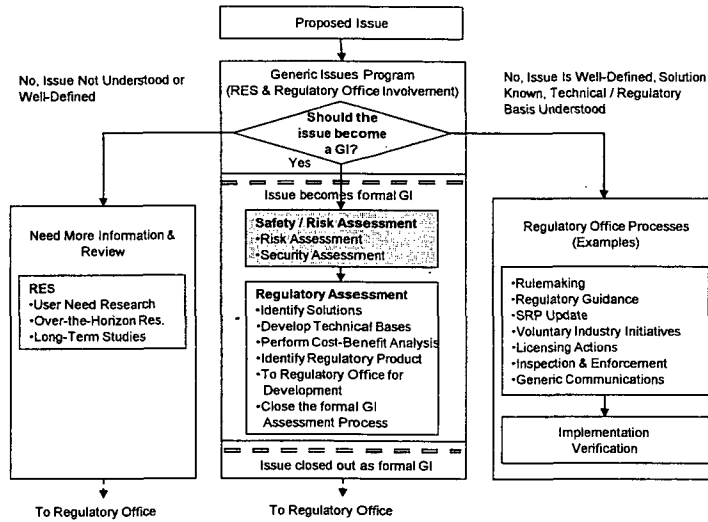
Proposed Issue

No, Issue Not Understood or Well-Defined

Generic Issues Program (RES & Regulatory Office Involvement)

No, Issue Is Well-Defined, Solution Known, Technical / Regulatory Basis Understood

Should the issue become a GI?

Yes

Issue becomes formal GI

Safety / Risk Assessment
•Risk Assessment
•Security Assessment

Regulatory Assessment
•Identify Solutions
•Develop Technical Bases
•Perform Cost-Benefit Analysis
•Identify Regulatory Product
•To Regulatory Office for Development
•Close the formal GI Assessment Process

Issue closed out as formal GI

Need More Information & Review

RES
•User Need Research
•Over-the-Horizon Res.
•Long-Term Studies

Regulatory Office Processes (Examples)

•Rulemaking
•Regulatory Guidance
•SRP Update
•Voluntary Industry Initiatives
•Licensing Actions
•Inspection & Enforcement
•Generic Communications

Implementation Verification

To Regulatory Office

To Regulatory Office